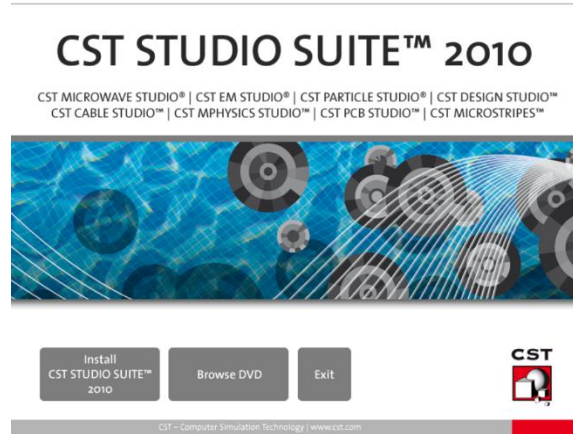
CST STUDIO SUITE™ 2010

CST MICROWAVE STUDIO® | CST EM STUDIO® | CST PARTICLE STUDIO® | CST DESIGN STUDIO™ CST CABLE STUDIO™ | CST MPHYSICS STUDIO™ | CST PCB STUDIO™ | CST MICROSTRIPES™

Install CST STUDIO SUITE™ 2010

Browse DVD

Exit

CST

CST – Computer Simulation Technology | www.cst.com